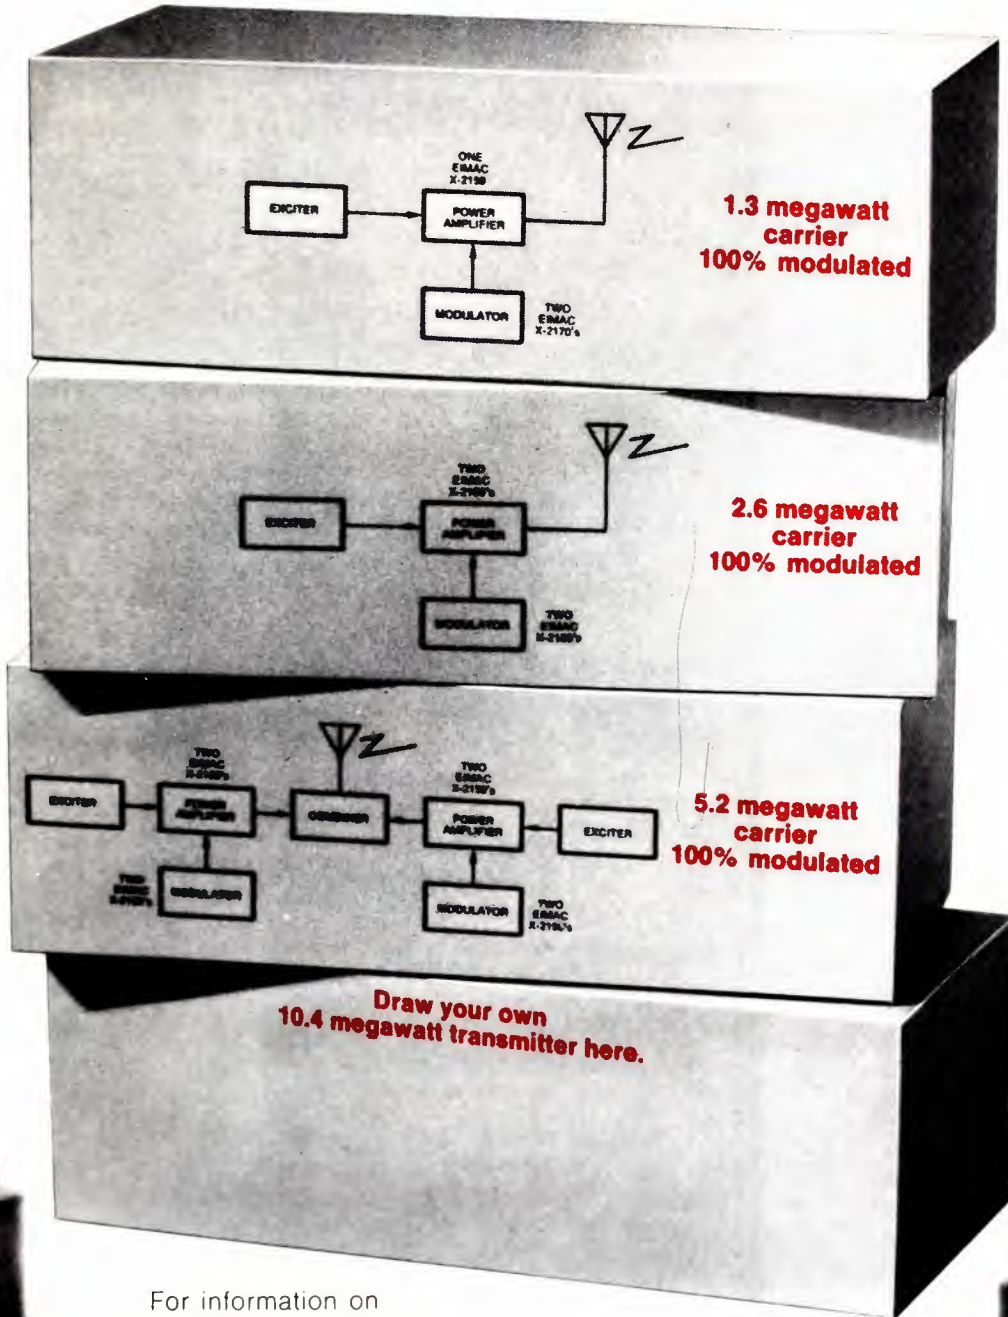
ONE EIMAC X-2159

EXCITER

POWER AMPLIFIER

MODULATOR

TWO EIMAC X-2170's

1.3 megawatt carrier 100% modulated

TWO EIMAC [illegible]

EXCITER

POWER AMPLIFIER

MODULATOR

TWO EIMAC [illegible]

2.6 megawatt carrier 100% modulated

TWO EIMAC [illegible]

EXCITER

POWER AMPLIFIER

TWO EIMAC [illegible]

MODULATOR

COMBINER

TWO EIMAC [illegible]

POWER AMPLIFIER

EXCITER

MODULATOR

TWO EIMAC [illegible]

5.2 megawatt carrier 100% modulated

Draw your own 10.4 megawatt transmitter here.

For information on